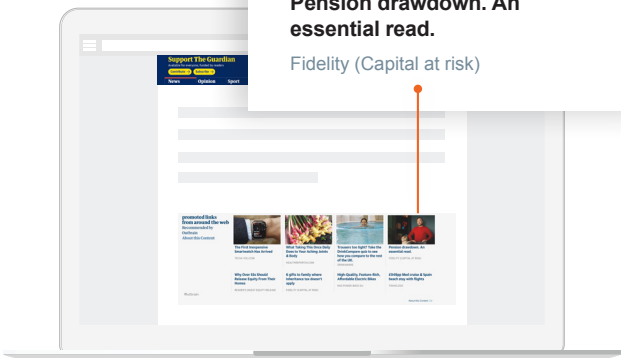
Pension drawdown. An essential read.

Fidelity (Capital at risk)

Support The Guardian

Contribute → Subscribe →

News Opinion Sport

promoted links from around the web
Recommended by Outbrain
About this Content

The First Inexpensive Smartwatch Has Arrived

What Taking This Once Daily Does to Your Aching Joints & Body

"Excuses' too light? Take the DrinkCompare quiz to see how you compare to the rest of the UK.

Pension drawdown. An essential read.

Why Over 50s Should Release Equity From Their Homes

8 gifts to family where inheritance tax doesn't apply

High-Quality, Feature-Rich, Affordable Electric Bikes

£49pp Mini cruise & Spain beach stay with flights

Outbrain